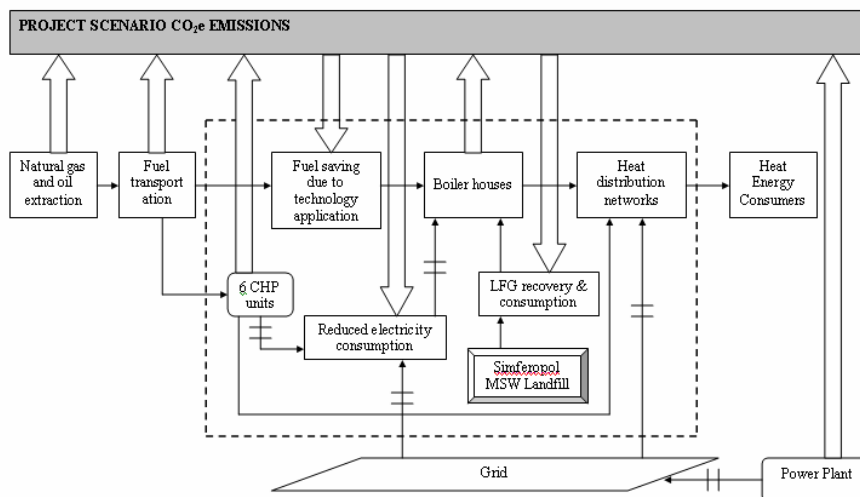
PROJECT SCENARIO $CO_2e$ EMISSIONS

Natural gas and oil extraction

Fuel transport ation

Fuel saving due to technology application

Boiler houses

Heat distribution networks

Heat Energy Consumers

6 CHP units

Reduced electricity consumption

LFG recovery & consumption

Simferopol MSW Landfill

Grid

Power Plant